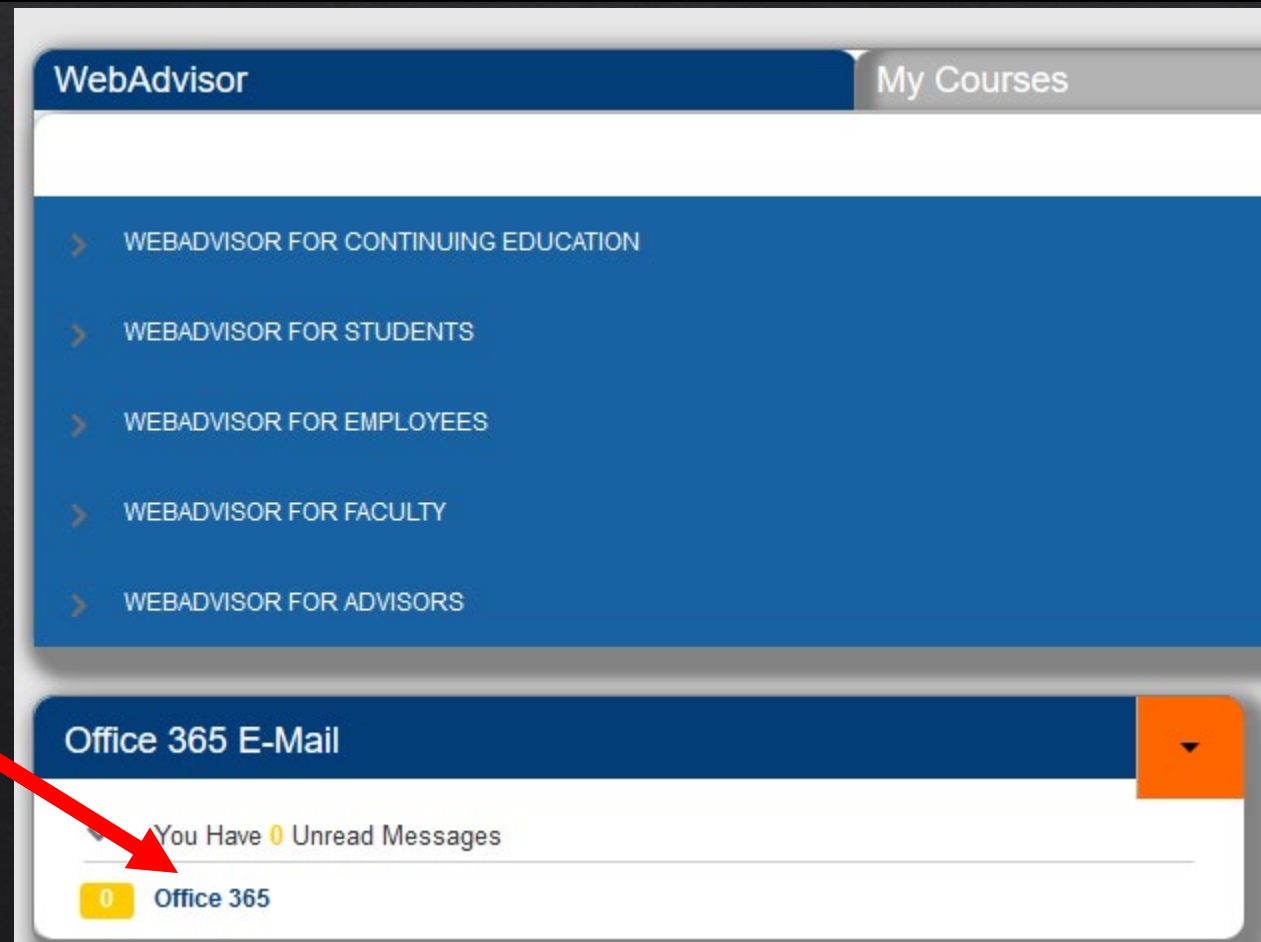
WebAdvisor

My Courses

WEBADVISOR FOR CONTINUING EDUCATION

WEBADVISOR FOR STUDENTS

WEBADVISOR FOR EMPLOYEES

WEBADVISOR FOR FACULTY

WEBADVISOR FOR ADVISORS

Office 365 E-Mail

You Have 0 Unread Messages

0 Office 365